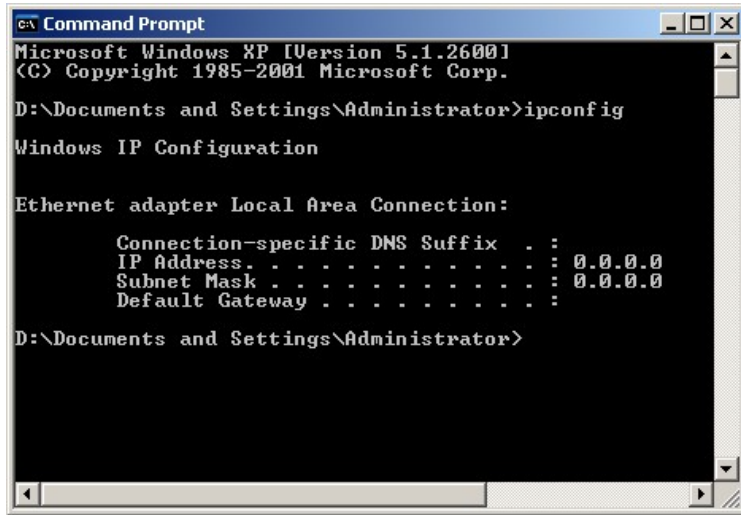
Command Prompt

Microsoft Windows XP [Version 5.1.2600]
(C) Copyright 1985-2001 Microsoft Corp.

D:\Documents and Settings\Administrator>ipconfig

Windows IP Configuration

Ethernet adapter Local Area Connection:

Connection-specific DNS Suffix . :
IP Address. . . . . . . . . . . . : 0.0.0.0
Subnet Mask . . . . . . . . . . . : 0.0.0.0
Default Gateway . . . . . . . . . :

D:\Documents and Settings\Administrator>